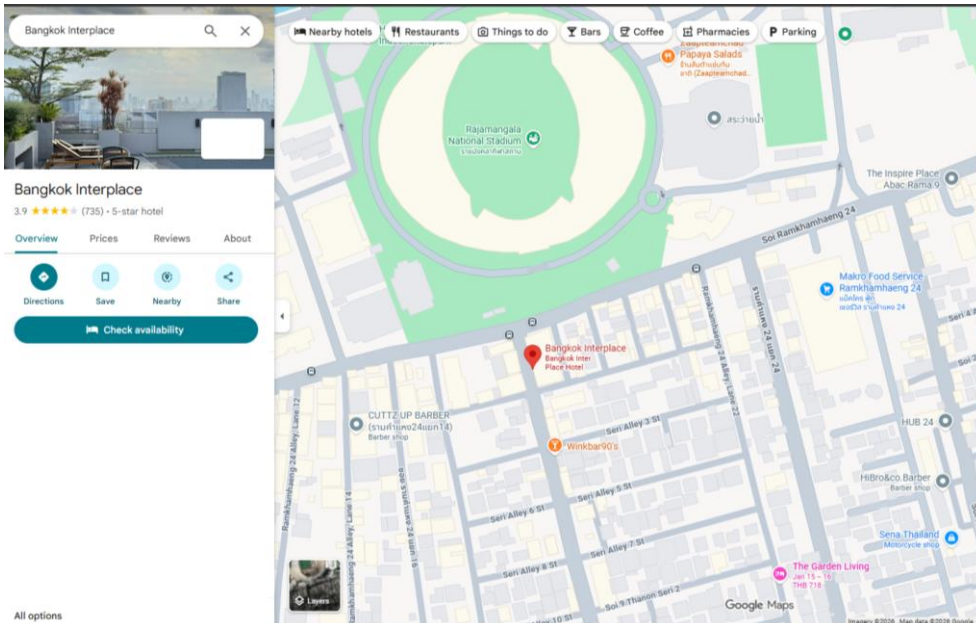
Bangkok Interplace

Bangkok Interplace
3.9 ★★★★☆ (735) · 5-star hotel

Overview
Prices
Reviews
About

Directions
Save
Nearby
Share

Check availability

All options

Nearby hotels
Restaurants
Things to do
Bars
Coffee
Pharmacies
Parking

Zaapteamchad Papaya Salads
Rajamangala National Stadium
สระว่ายน้ำ
The Inspire Place Abac Rama 9
Soi Ramkhamhaeng 24
Makro Food Service Ramkhamhaeng 24
Bangkok Interplace
Bangkok Inter Place Hotel
Ramkhamhaeng 24 Alley, Lane 22
CUTTZ UP BARBER (ร้านรามคำแหง24แยก14)
Barber shop
Seri Alley 3 St
Winkbar90's
HUB 24
Seri Alley 5 St
HiBro&co Barber
Barber shop
Seri Alley 6 St
Seri Alley 7 St
Sena Thailand
Motorcycle shop
Ramkhamhaeng 24 Alley, Lane 12
Ramkhamhaeng 24 Alley, Lane 14
Seri Alley 8 St
The Garden Living
Jan 15 – 16
THB 718
Soi 9 Thanon Seri 2
Layers
Google Maps
Imagery ©2026, Map data ©2026 Google